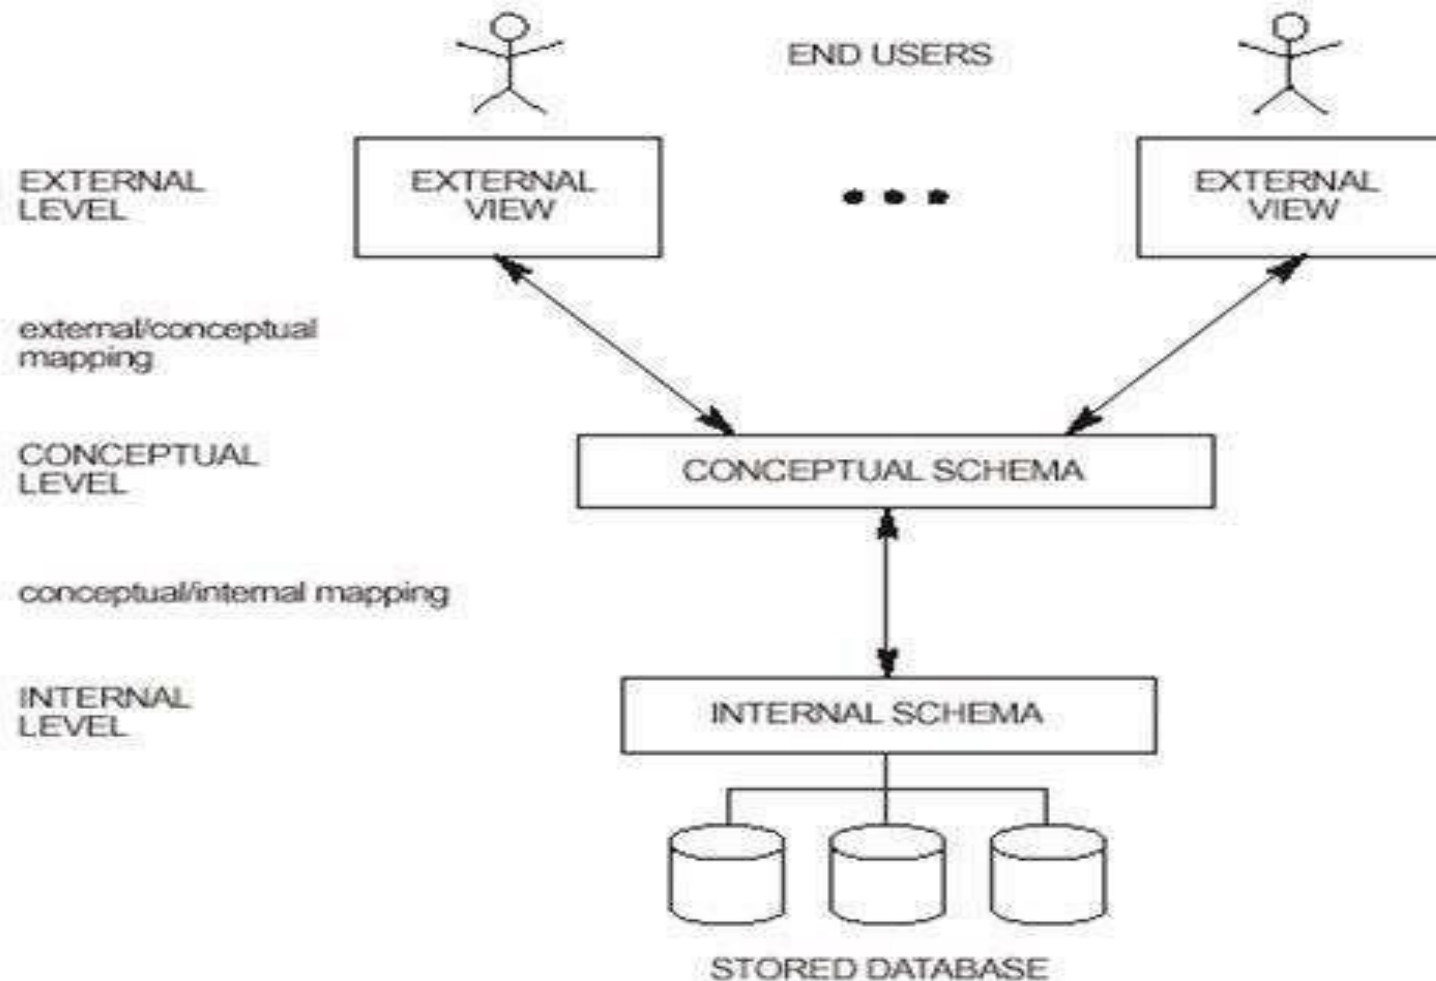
END USERS

EXTERNAL LEVEL

EXTERNAL VIEW

EXTERNAL VIEW

external/conceptual mapping

CONCEPTUAL LEVEL

CONCEPTUAL SCHEMA

conceptual/internal mapping

INTERNAL LEVEL

INTERNAL SCHEMA

STORED DATABASE